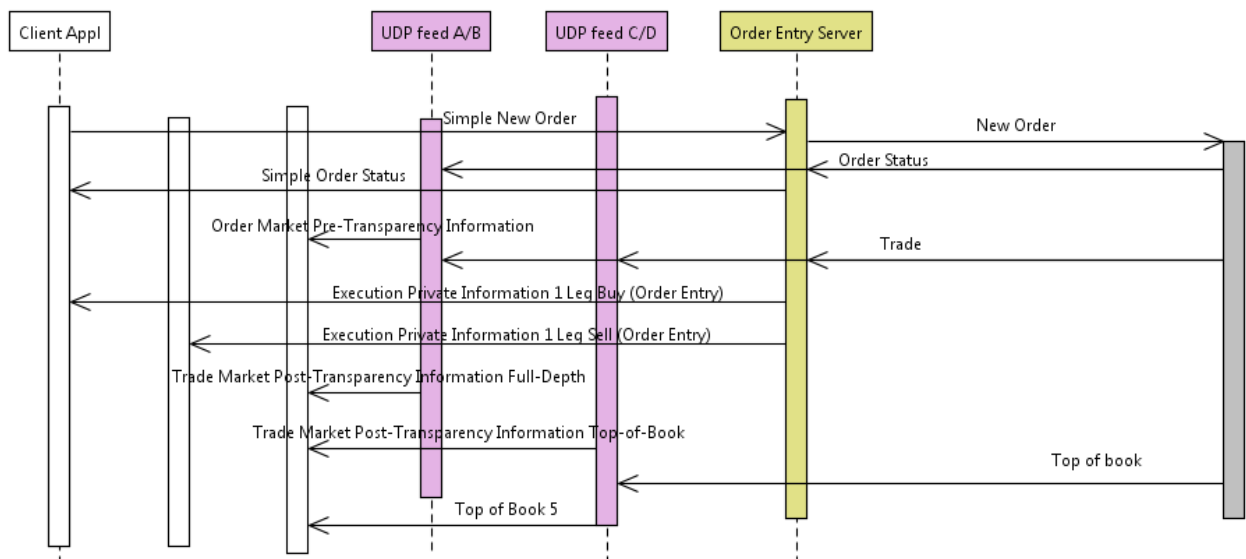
Client Appl

UDP feed A/B

UDP feed C/D

Order Entry Server

Simple New Order

New Order

Order Status

Simple Order Status

Order Market Pre-Transparency Information

Trade

Execution Private Information 1 Leg Buy (Order Entry)

Execution Private Information 1 Leg Sell (Order Entry)

Trade Market Post-Transparency Information Full-Depth

Trade Market Post-Transparency Information Top-of-Book

Top of book

Top of Book 5